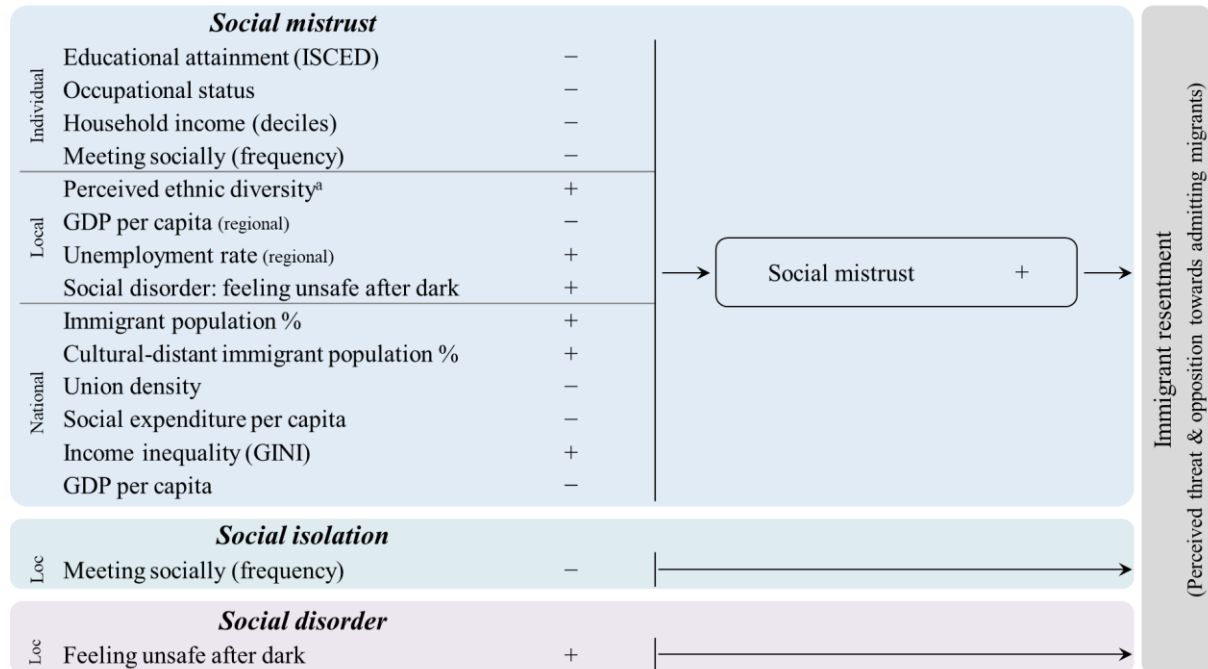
***Social mistrust***

| | | |
|---|---|---|
| Individual | Educational attainment (ISCED) | − |
| | Occupational status | − |
| | Household income (deciles) | − |
| | Meeting socially (frequency) | − |
| Local | Perceived ethnic diversity$^a$ | + |
| | GDP per capita (regional) | − |
| | Unemployment rate (regional) | + |
| | Social disorder: feeling unsafe after dark | + |
| National | Immigrant population % | + |
| | Cultural-distant immigrant population % | + |
| | Union density | − |
| | Social expenditure per capita | − |
| | Income inequality (GINI) | + |
| | GDP per capita | − |

Social mistrust +

***Social isolation***

Loc Meeting socially (frequency) −

***Social disorder***

Loc Feeling unsafe after dark +

Immigrant resentment
(Perceived threat & opposition towards admitting migrants)